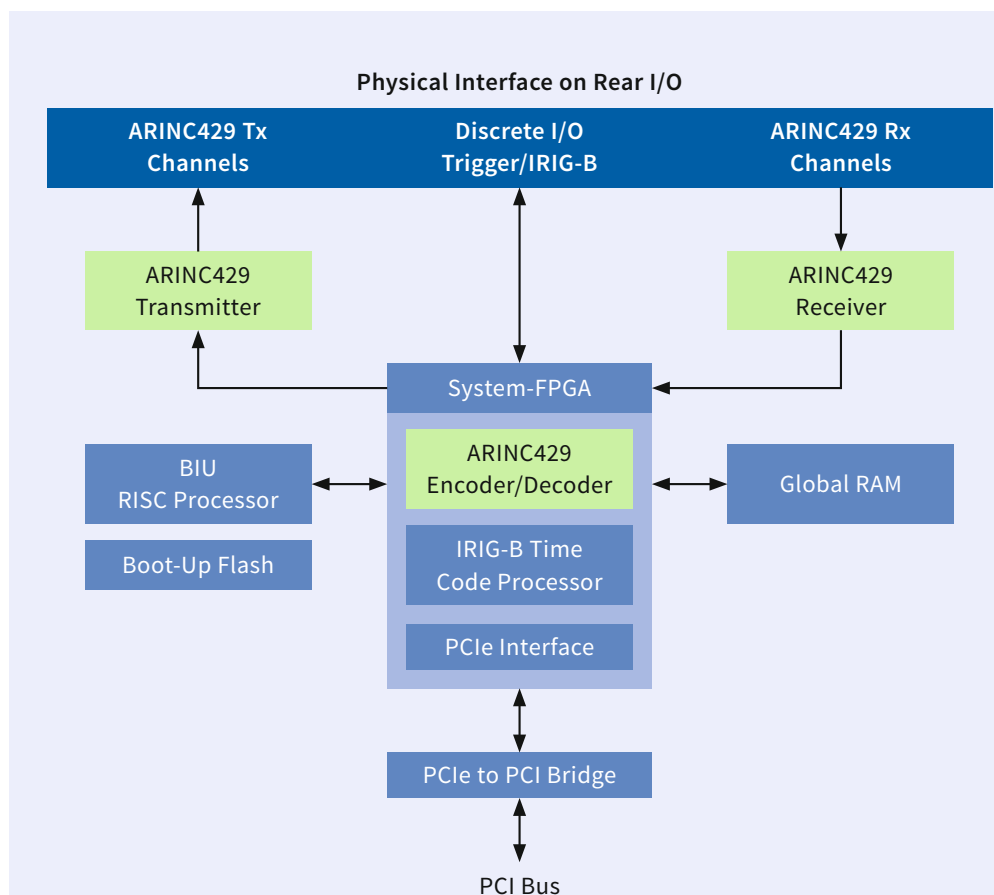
Physical Interface on Rear I/O

ARINC429 Tx Channels

Discrete I/O Trigger/IRIG-B

ARINC429 Rx Channels

ARINC429 Transmitter

ARINC429 Receiver

System-FPGA

BIU RISC Processor

ARINC429 Encoder/Decoder

Global RAM

Boot-Up Flash

IRIG-B Time Code Processor

PCIe Interface

PCIe to PCI Bridge

PCI Bus